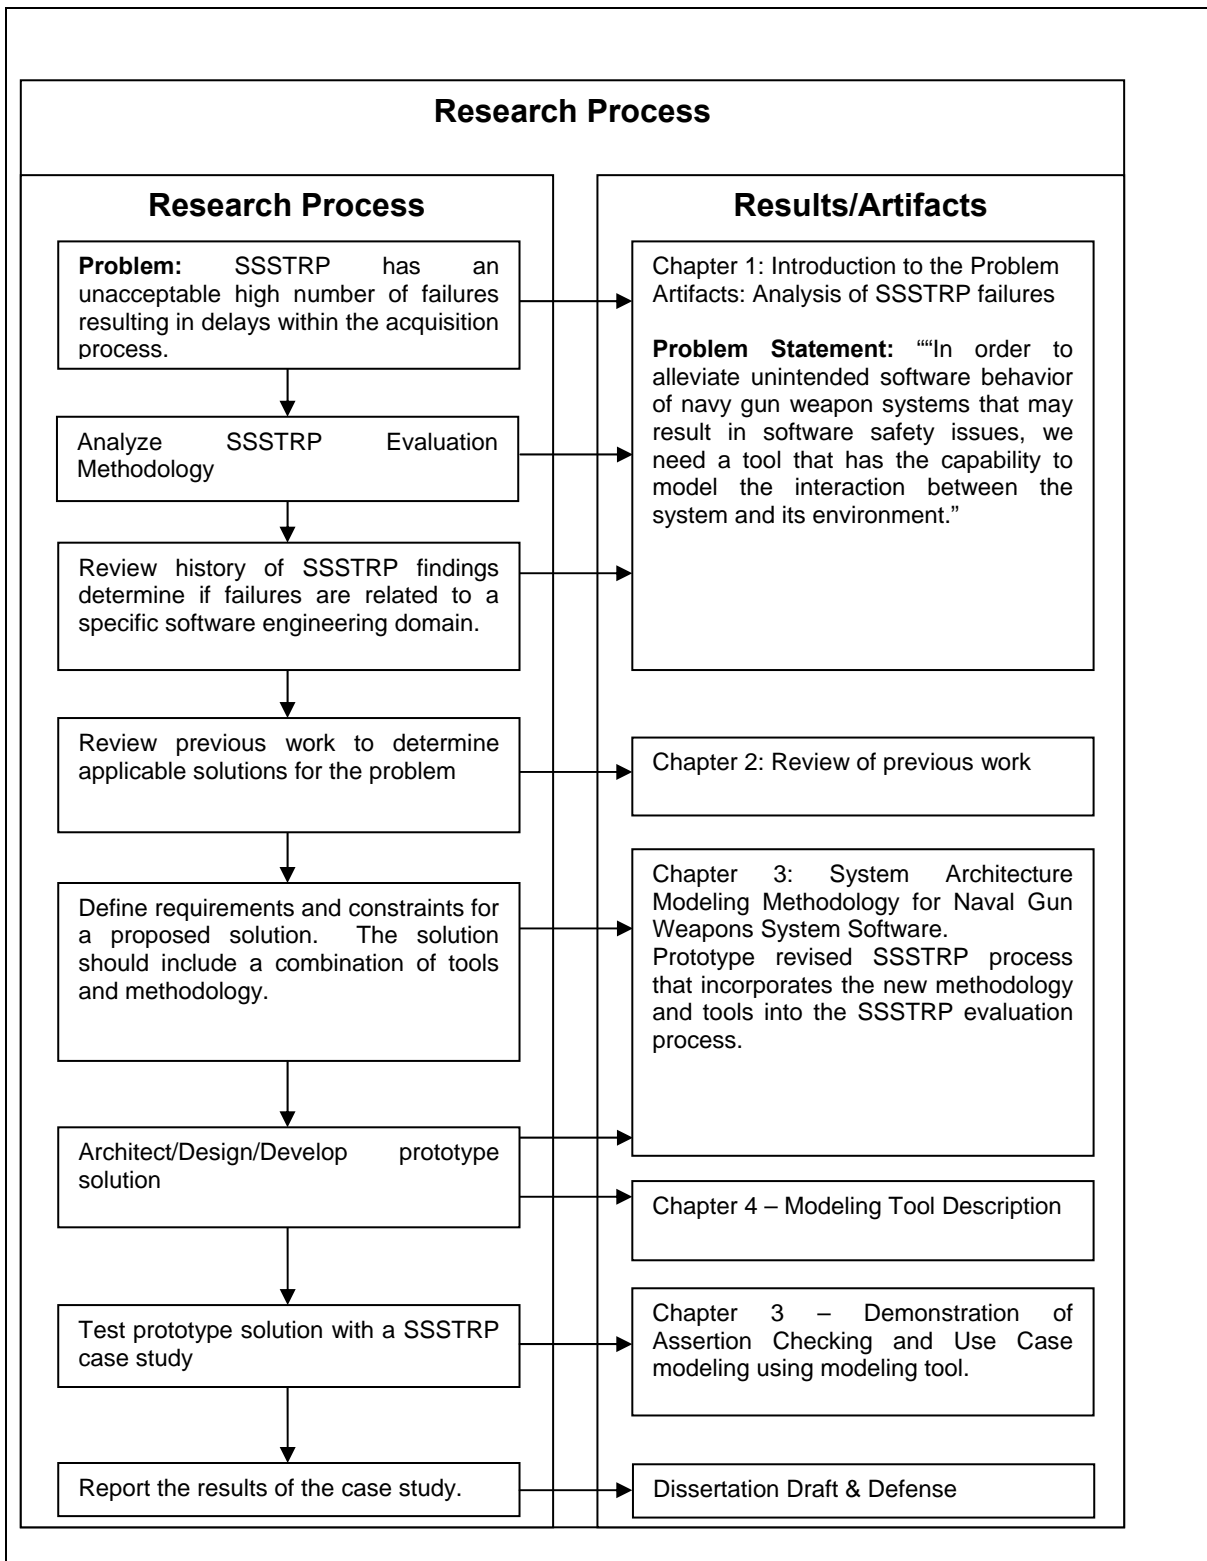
Research Process

Research Process

Problem: SSSTRP has an unacceptable high number of failures resulting in delays within the acquisition process.

Analyze SSSTRP Evaluation Methodology

Review history of SSSTRP findings determine if failures are related to a specific software engineering domain.

Review previous work to determine applicable solutions for the problem

Define requirements and constraints for a proposed solution. The solution should include a combination of tools and methodology.

Architect/Design/Develop prototype solution

Test prototype solution with a SSSTRP case study

Report the results of the case study.

Results/Artifacts

Chapter 1: Introduction to the Problem
Artifacts: Analysis of SSSTRP failures

Problem Statement: ""In order to alleviate unintended software behavior of navy gun weapon systems that may result in software safety issues, we need a tool that has the capability to model the interaction between the system and its environment."

Chapter 2: Review of previous work

Chapter 3: System Architecture Modeling Methodology for Naval Gun Weapons System Software.
Prototype revised SSSTRP process that incorporates the new methodology and tools into the SSSTRP evaluation process.

Chapter 4 – Modeling Tool Description

Chapter 3 – Demonstration of Assertion Checking and Use Case modeling using modeling tool.

Dissertation Draft & Defense